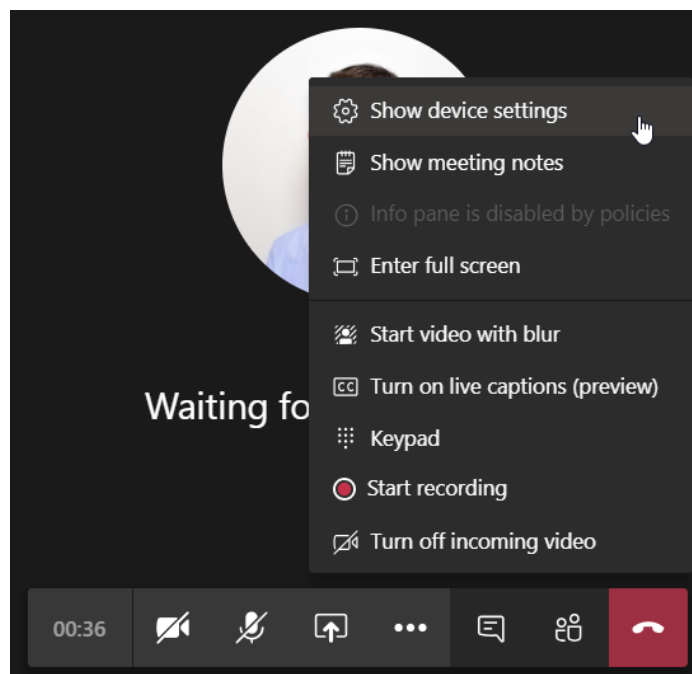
Show device settings
Show meeting notes
Info pane is disabled by policies
Enter full screen
Start video with blur
Turn on live captions (preview)
Keypad
Start recording
Turn off incoming video

Waiting fo

00:36